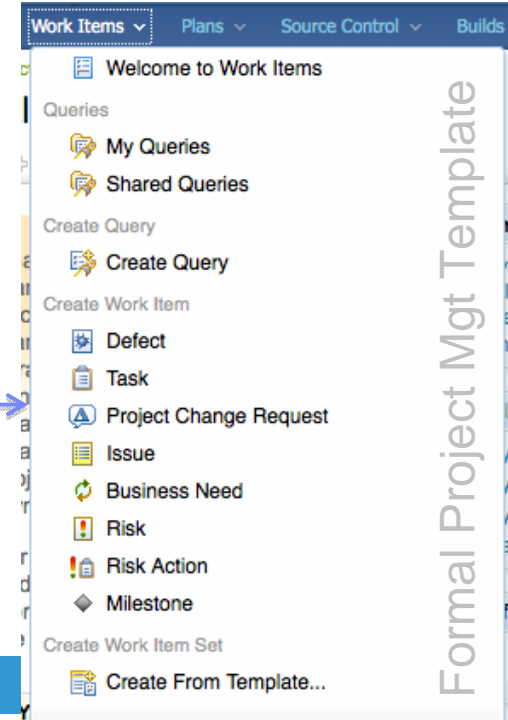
Work Items ∨ Plans ∨ Source Control ∨ Builds

Welcome to Work Items

Queries

My Queries

Shared Queries

Create Query

Create Query

Create Work Item

Defect

Task

Project Change Request

Issue

Business Need

Risk

Risk Action

Milestone

Create Work Item Set

Create From Template...

Formal Project Mgt Template